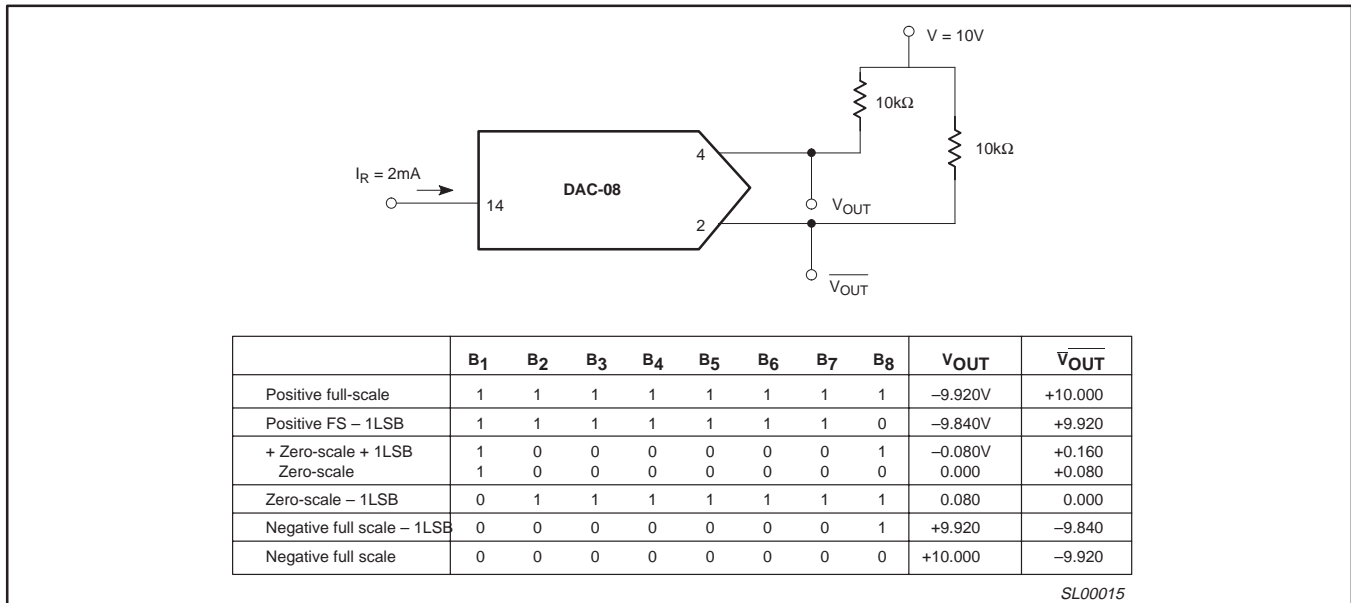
V = 10V

10kΩ

10kΩ

$I_R$ = 2mA

14

DAC-08

4

2

$V_{OUT}$

$\overline{V_{OUT}}$

| | $B_1$ | $B_2$ | $B_3$ | $B_4$ | $B_5$ | $B_6$ | $B_7$ | $B_8$ | $V_{OUT}$ | $\overline{V_{OUT}}$ |
|---|---|---|---|---|---|---|---|---|---|---|
| Positive full-scale | 1 | 1 | 1 | 1 | 1 | 1 | 1 | 1 | –9.920V | +10.000 |
| Positive FS – 1LSB | 1 | 1 | 1 | 1 | 1 | 1 | 1 | 0 | –9.840V | +9.920 |
| + Zero-scale + 1LSB<br>Zero-scale | 1<br>1 | 0<br>0 | 0<br>0 | 0<br>0 | 0<br>0 | 0<br>0 | 0<br>0 | 1<br>0 | –0.080V<br>0.000 | +0.160<br>+0.080 |
| Zero-scale – 1LSB | 0 | 1 | 1 | 1 | 1 | 1 | 1 | 1 | 0.080 | 0.000 |
| Negative full scale – 1LSB | 0 | 0 | 0 | 0 | 0 | 0 | 0 | 1 | +9.920 | –9.840 |
| Negative full scale | 0 | 0 | 0 | 0 | 0 | 0 | 0 | 0 | +10.000 | –9.920 |

SL00015